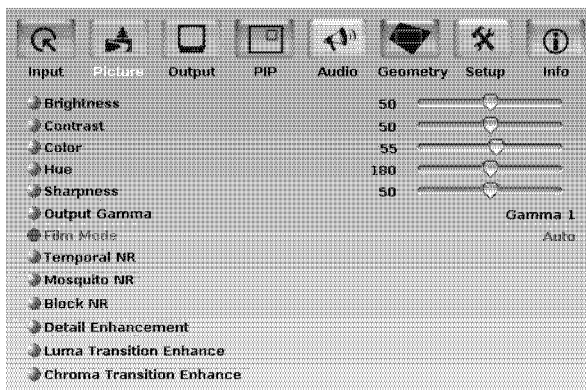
Input Picture Output PIP Audio Geometry Setup Info

Brightness 50
Contrast 50
Color 55
Hue 180
Sharpness 50
Output Gamma Gamma 1
Film Mode Auto
Temporal NR
Mosquito NR
Block NR
Detail Enhancement
Luma Transition Enhance
Chroma Transition Enhance